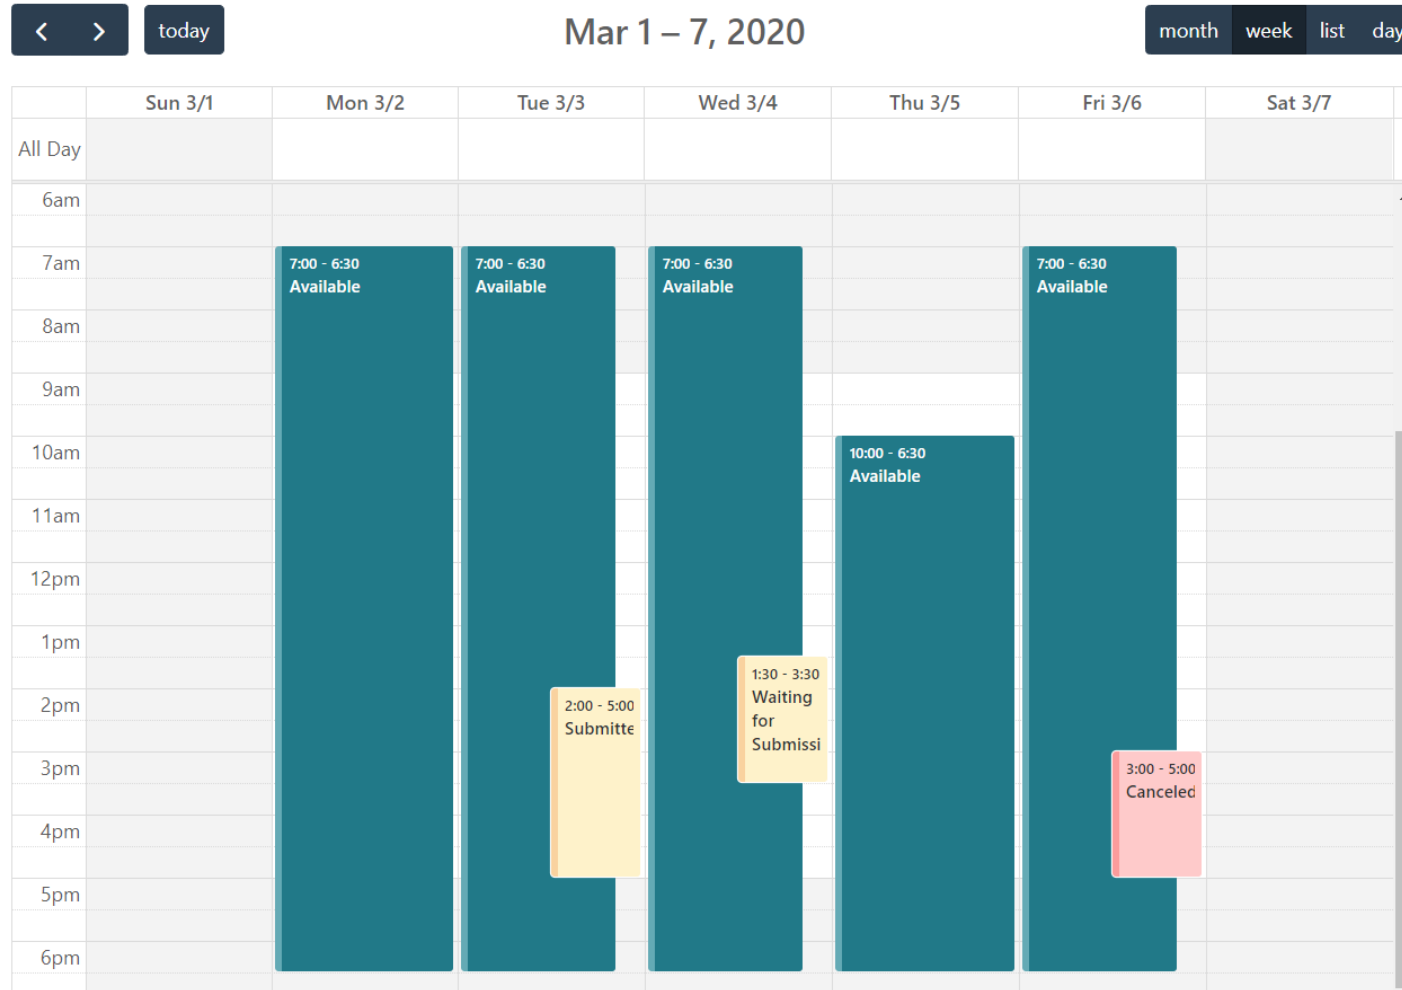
< > today

Mar 1 – 7, 2020

month week list day

| | Sun 3/1 | Mon 3/2 | Tue 3/3 | Wed 3/4 | Thu 3/5 | Fri 3/6 | Sat 3/7 |
|---|---|---|---|---|---|---|---|
| All Day | | | | | | | |

6am
7am
8am
9am
10am
11am
12pm
1pm
2pm
3pm
4pm
5pm
6pm

7:00 - 6:30
Available

7:00 - 6:30
Available

2:00 - 5:00
Submitte

7:00 - 6:30
Available

1:30 - 3:30
Waiting for Submissi

10:00 - 6:30
Available

7:00 - 6:30
Available

3:00 - 5:00
Canceled